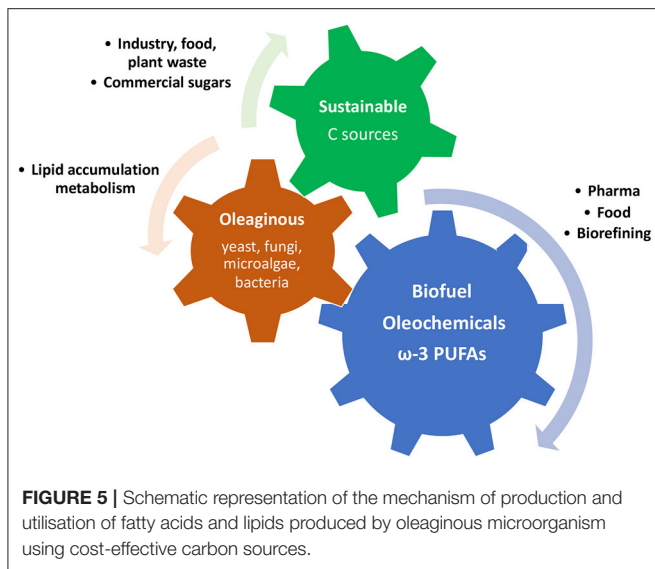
• Industry, food, plant waste
• Commercial sugars

Sustainable
C sources

• Lipid accumulation metabolism

Oleaginous
yeast, fungi, microalgae, bacteria

• Pharma
• Food
• Biorefining

Biofuel
Oleochemicals
ω-3 PUFAs

**FIGURE 5 |** Schematic representation of the mechanism of production and utilisation of fatty acids and lipids produced by oleaginous microorganism using cost-effective carbon sources.